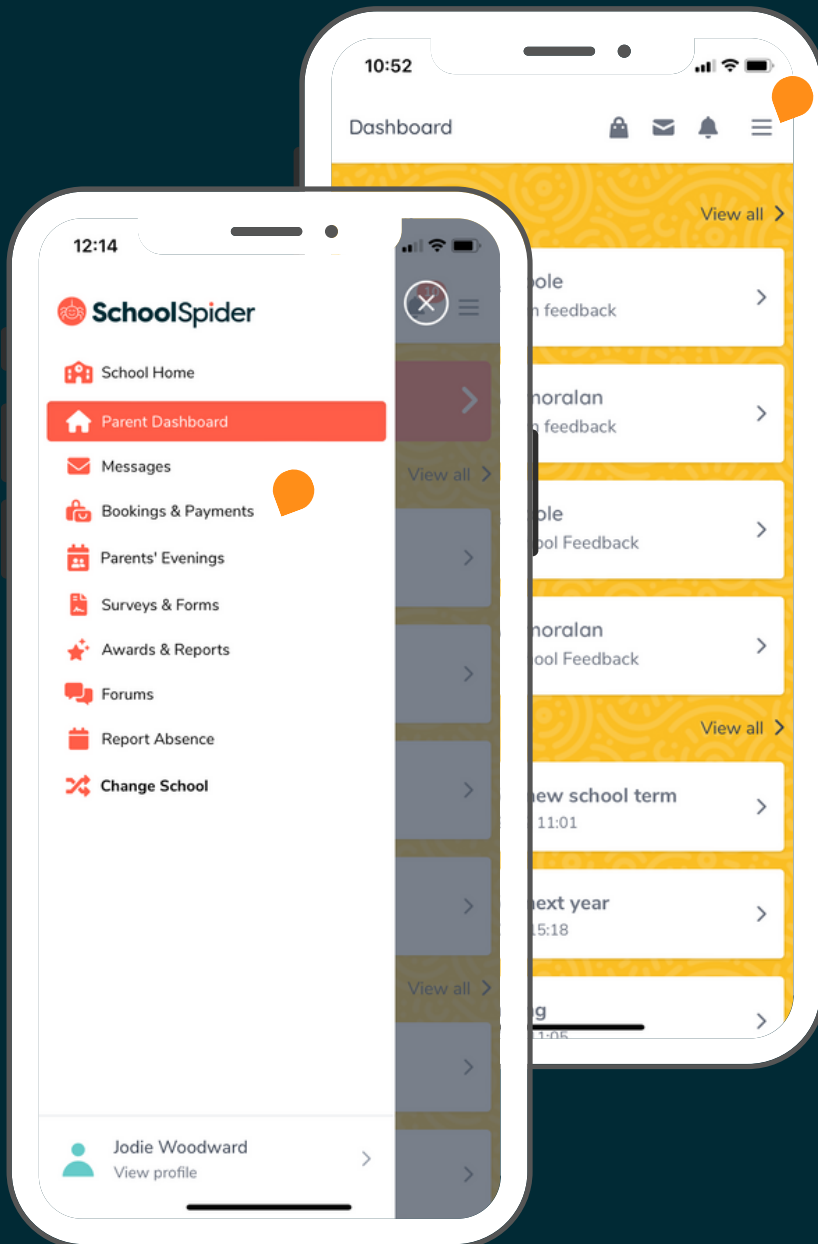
10:52

Dashboard

View all

ole
n feedback

noralan
n feedback

ole
ol Feedback

noralan
ool Feedback

View all

new school term
11:01

ext year
15:18

g

12:14

SchoolSpider

School Home

Parent Dashboard

Messages

Bookings & Payments

Parents' Evenings

Surveys & Forms

Awards & Reports

Forums

Report Absence

Change School

Jodie Woodward
View profile

View all

View all